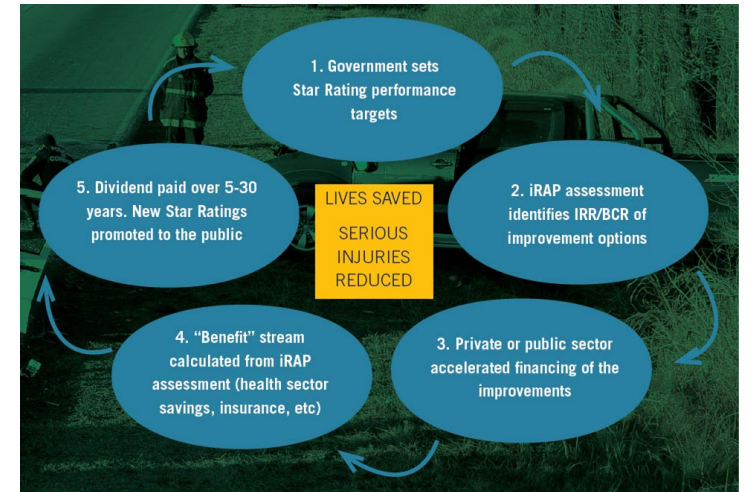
1. Government sets Star Rating performance targets

2. iRAP assessment identifies IRR/BCR of improvement options

3. Private or public sector accelerated financing of the improvements

4. "Benefit" stream calculated from iRAP assessment (health sector savings, insurance, etc)

5. Dividend paid over 5-30 years. New Star Ratings promoted to the public

LIVES SAVED

SERIOUS INJURIES REDUCED